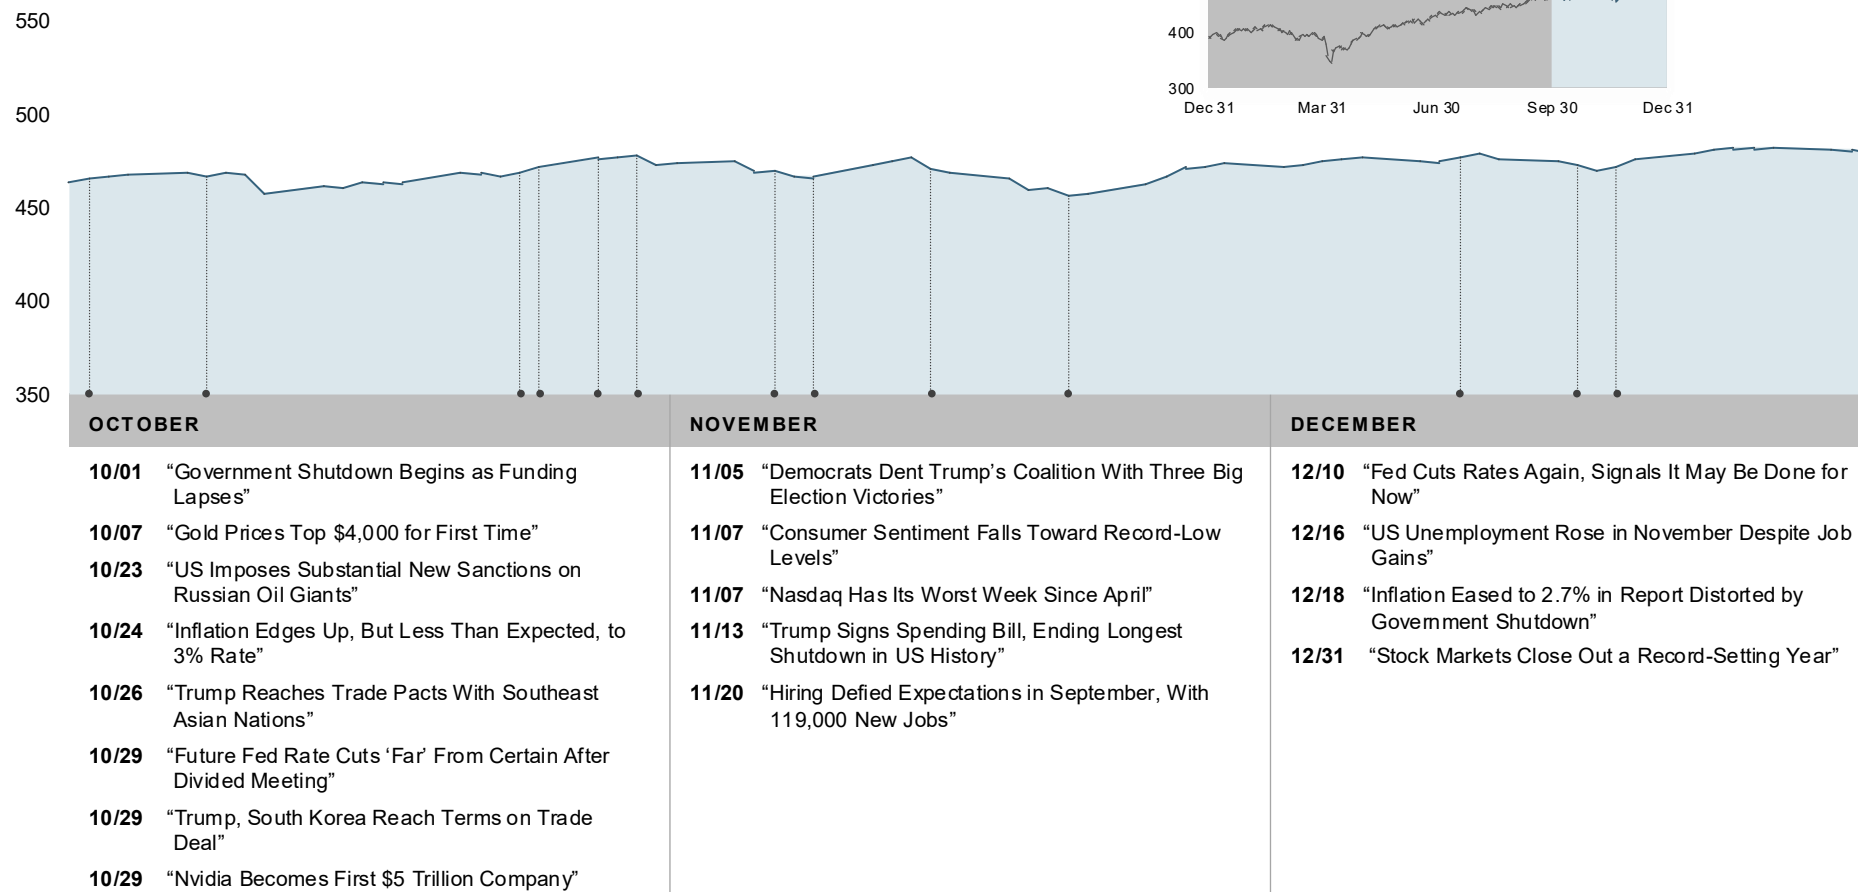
550

500

450

400

350

400

300

Dec 31 Mar 31 Jun 30 Sep 30 Dec 31

OCTOBER

10/01 "Government Shutdown Begins as Funding Lapses"

10/07 "Gold Prices Top $4,000 for First Time"

10/23 "US Imposes Substantial New Sanctions on Russian Oil Giants"

10/24 "Inflation Edges Up, But Less Than Expected, to 3% Rate"

10/26 "Trump Reaches Trade Pacts With Southeast Asian Nations"

10/29 "Future Fed Rate Cuts 'Far' From Certain After Divided Meeting"

10/29 "Trump, South Korea Reach Terms on Trade Deal"

10/29 "Nvidia Becomes First $5 Trillion Company"

NOVEMBER

11/05 "Democrats Dent Trump's Coalition With Three Big Election Victories"

11/07 "Consumer Sentiment Falls Toward Record-Low Levels"

11/07 "Nasdaq Has Its Worst Week Since April"

11/13 "Trump Signs Spending Bill, Ending Longest Shutdown in US History"

11/20 "Hiring Defied Expectations in September, With 119,000 New Jobs"

DECEMBER

12/10 "Fed Cuts Rates Again, Signals It May Be Done for Now"

12/16 "US Unemployment Rose in November Despite Job Gains"

12/18 "Inflation Eased to 2.7% in Report Distorted by Government Shutdown"

12/31 "Stock Markets Close Out a Record-Setting Year"